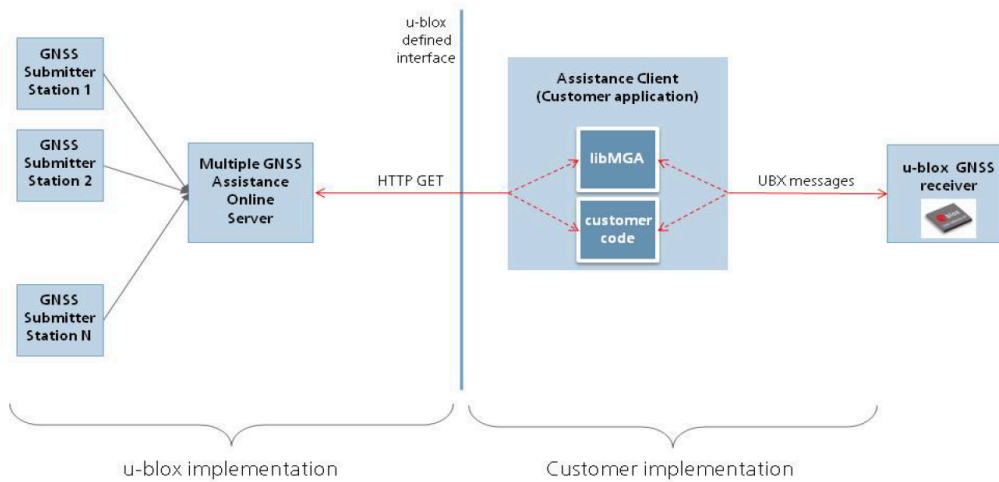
GNSS Submitter Station 1

GNSS Submitter Station 2

GNSS Submitter Station N

Multiple GNSS Assistance Online Server

u-blox defined interface

HTTP GET

Assistance Client (Customer application)

libMGA

customer code

UBX messages

u-blox GNSS receiver

u-blox implementation

Customer implementation